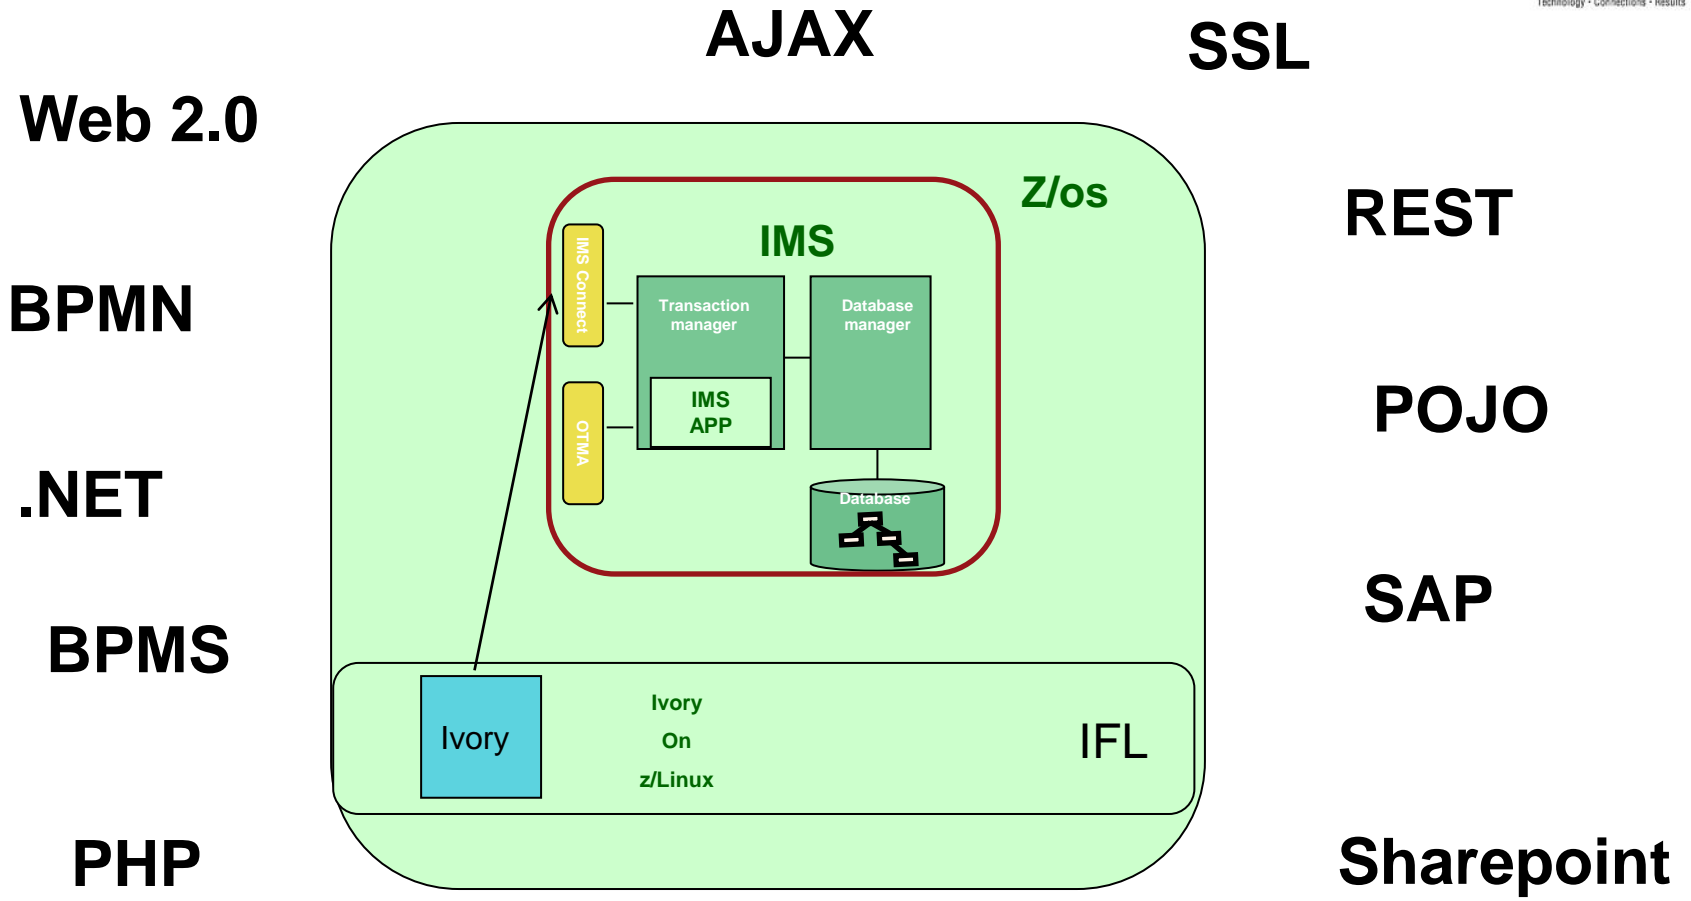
Technology • Connections • Results

AJAX

SSL

Web 2.0

Z/os

REST

IMS

IMS Connect

Transaction manager

Database manager

BPMN

IMS APP

POJO

OTMA

.NET

Database

SAP

BPMS

Ivory

Ivory On z/Linux

IFL

PHP

Sharepoint